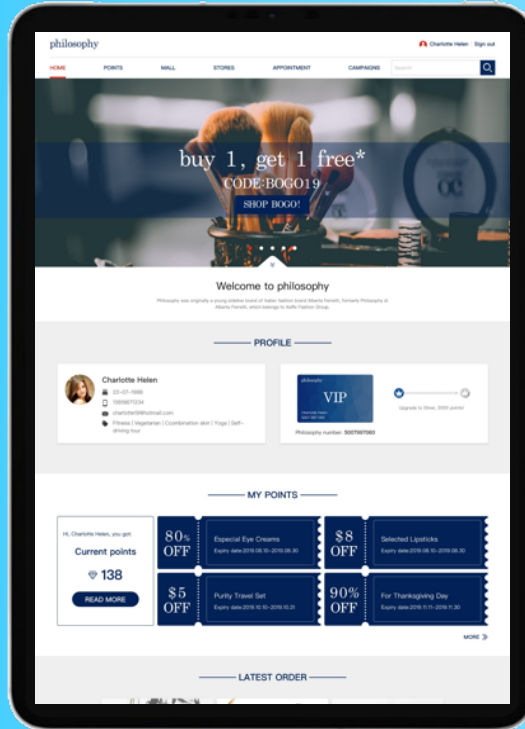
philosophy

Charlotte Helen Sign out

HOME POINTS MALL STORES APPOINTMENT CAMPAIGNS

Search

buy 1, get 1 free*

CODE:BOGO19

SHOP BOGO!

Welcome to philosophy

Philosophy was originally a young initiative brand of Italian fashion brand Alberta Ferretti, formerly Philosophy di Alberta Ferretti, which belongs to Aeffe Fashion Group.

PROFILE

Charlotte Helen

22-07-1988

1369871234

charlotte@hotmail.com

Fitness | Vegetarian | Combination skin | Yoga | Self-driving tour

philosophy

VIP

Philosophy number: 5007997060

Upgrade to Silver, 2000 points!

MY POINTS

Hi, Charlotte Helen, you get:

Current points

138

READ MORE

80% OFF

Especial Eye Creams

Expiry date:2019.08.10–2019.08.30

$8 OFF

Selected Lipsticks

Expiry date:2019.08.10–2019.08.30

$5 OFF

Purity Travel Set

Expiry date:2019.10.10–2019.10.31

90% OFF

For Thanksgiving Day

Expiry date:2019.11.11–2019.11.30

MORE

LATEST ORDER